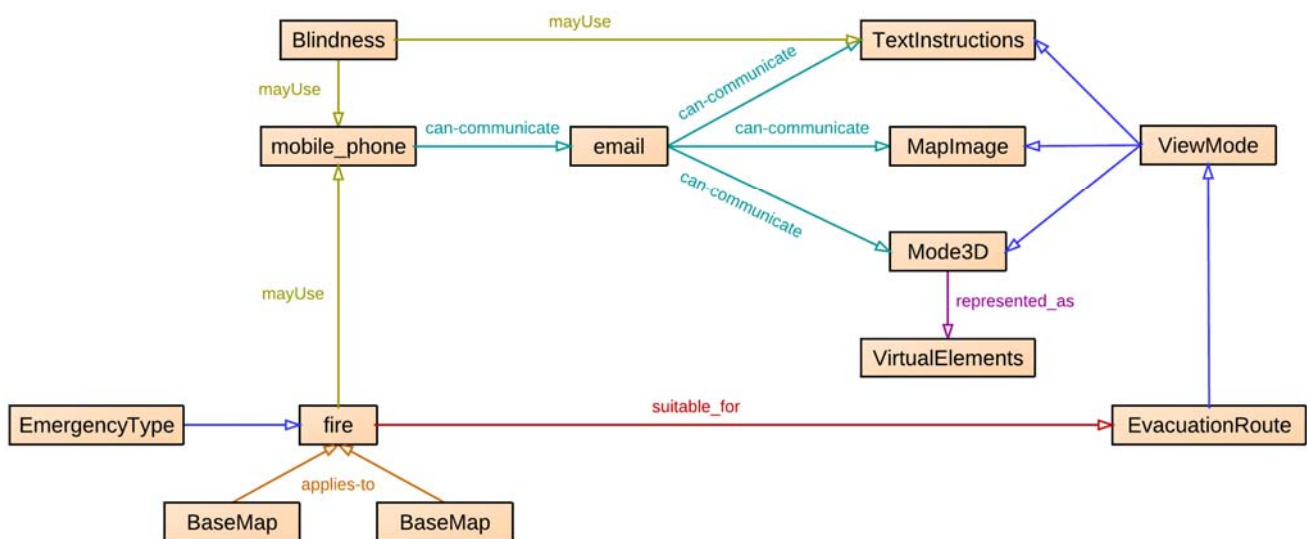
Blindness
mayUse
TextInstructions
mayUse
can-communicate
mobile_phone
can-communicate
email
can-communicate
MapImage
ViewMode
can-communicate
Mode3D
represented_as
VirtualElements
mayUse
EmergencyType
fire
suitable_for
EvacuationRoute
applies-to
BaseMap
BaseMap